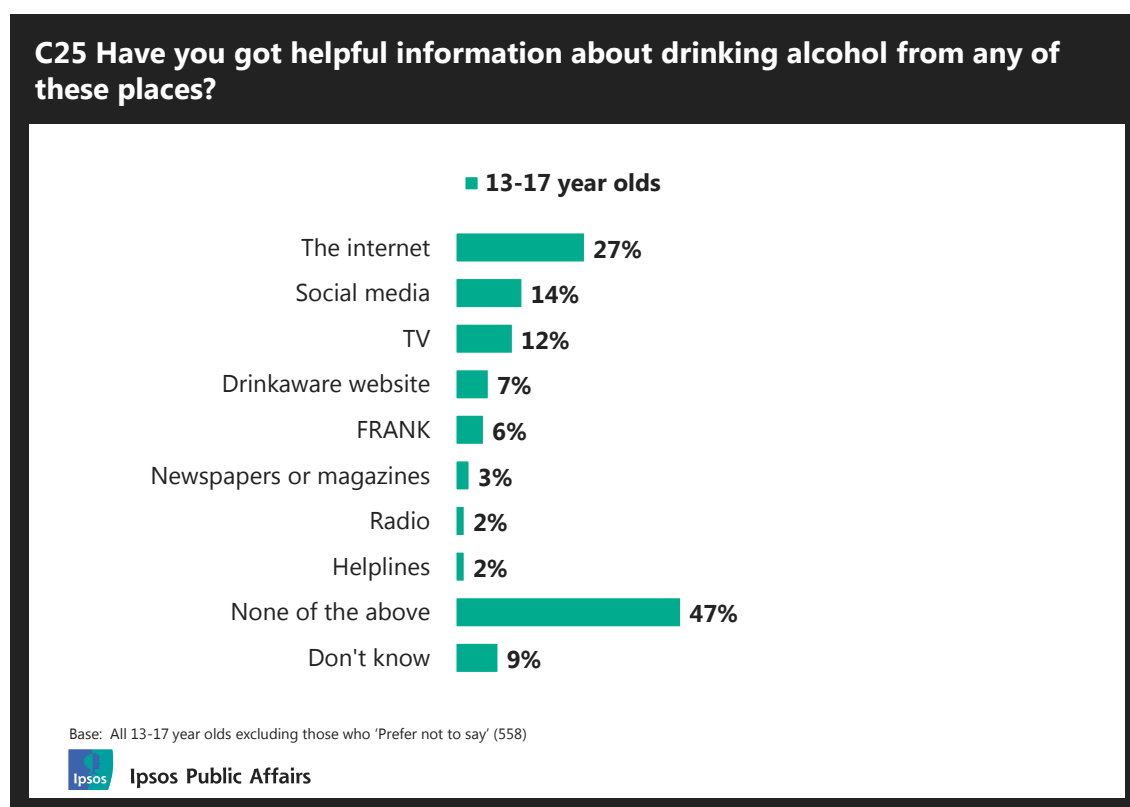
C25 Have you got helpful information about drinking alcohol from any of these places?

13-17 year olds

| | |
|---|---|
| The internet | 27% |
| Social media | 14% |
| TV | 12% |
| Drinkaware website | 7% |
| FRANK | 6% |
| Newspapers or magazines | 3% |
| Radio | 2% |
| Helplines | 2% |
| None of the above | 47% |
| Don't know | 9% |

Base: All 13-17 year olds excluding those who 'Prefer not to say' (558)

Ipsos

Ipsos Public Affairs